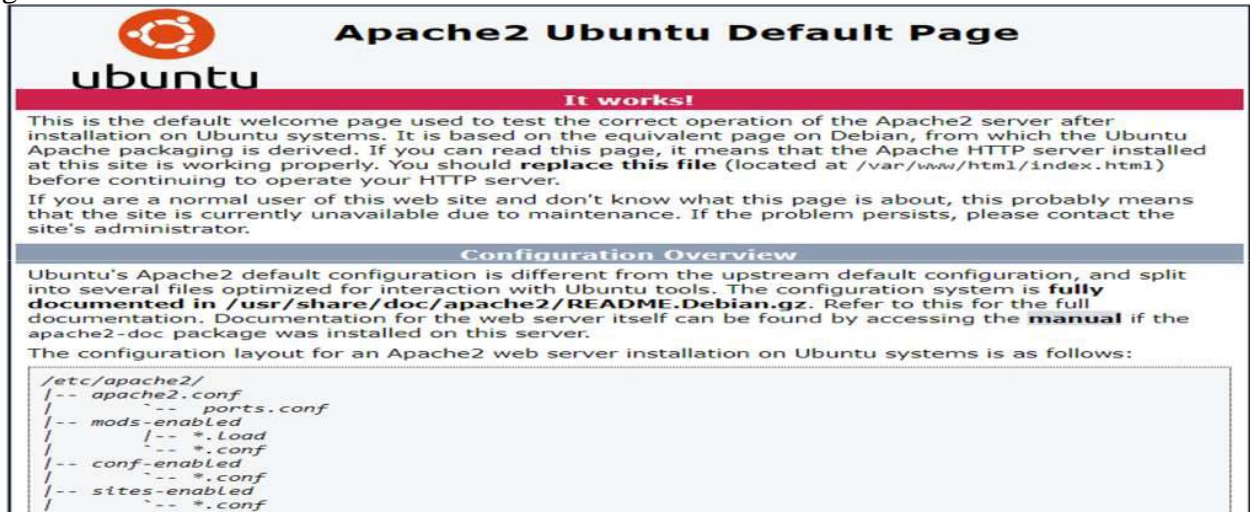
ubuntu

Apache2 Ubuntu Default Page

It works!

This is the default welcome page used to test the correct operation of the Apache2 server after installation on Ubuntu systems. It is based on the equivalent page on Debian, from which the Ubuntu Apache packaging is derived. If you can read this page, it means that the Apache HTTP server installed at this site is working properly. You should **replace this file** (located at /var/www/html/index.html) before continuing to operate your HTTP server.

If you are a normal user of this web site and don't know what this page is about, this probably means that the site is currently unavailable due to maintenance. If the problem persists, please contact the site's administrator.

Configuration Overview

Ubuntu's Apache2 default configuration is different from the upstream default configuration, and split into several files optimized for interaction with Ubuntu tools. The configuration system is **fully documented in /usr/share/doc/apache2/README.Debian.gz**. Refer to this for the full documentation. Documentation for the web server itself can be found by accessing the **manual** if the apache2-doc package was installed on this server.

The configuration layout for an Apache2 web server installation on Ubuntu systems is as follows:

/etc/apache2/
|-- apache2.conf
|       `-- ports.conf
|-- mods-enabled
|       |-- *.load
|       `-- *.conf
|-- conf-enabled
|       `-- *.conf
|-- sites-enabled
|       `-- *.conf